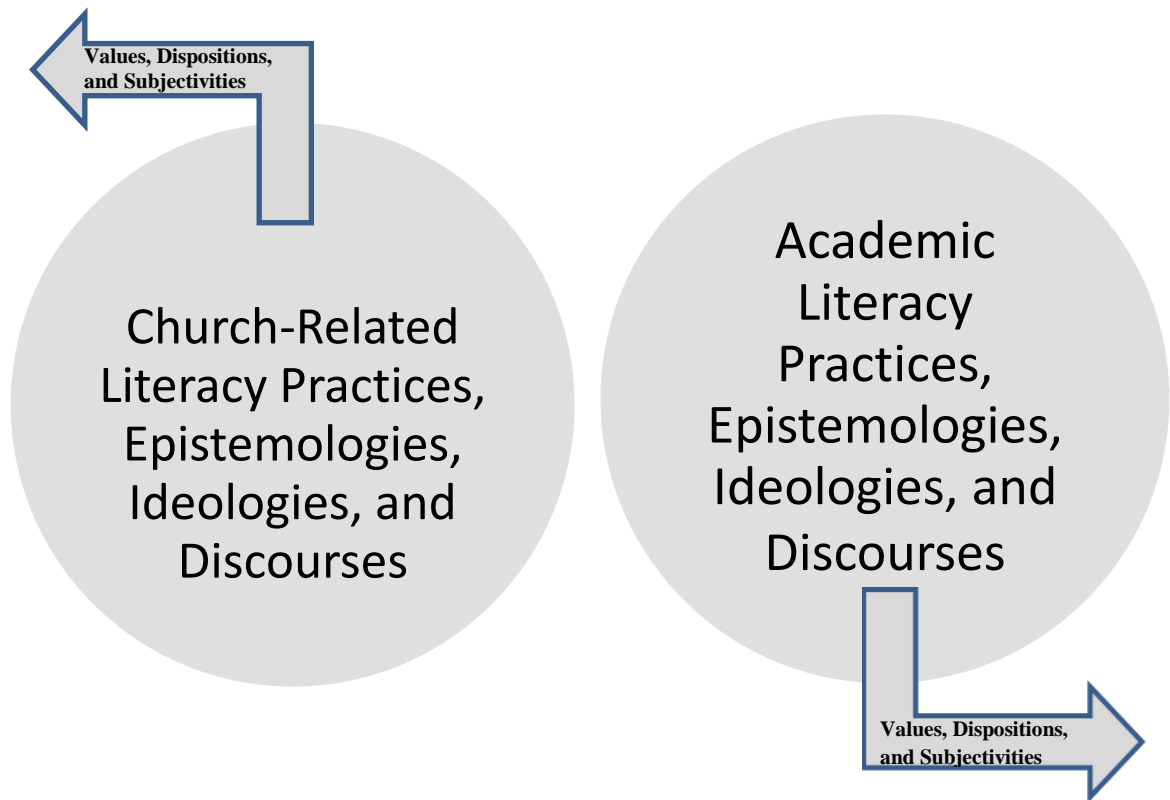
Values, Dispositions, and Subjectivities

Church-Related Literacy Practices, Epistemologies, Ideologies, and Discourses

Academic Literacy Practices, Epistemologies, Ideologies, and Discourses

Values, Dispositions, and Subjectivities